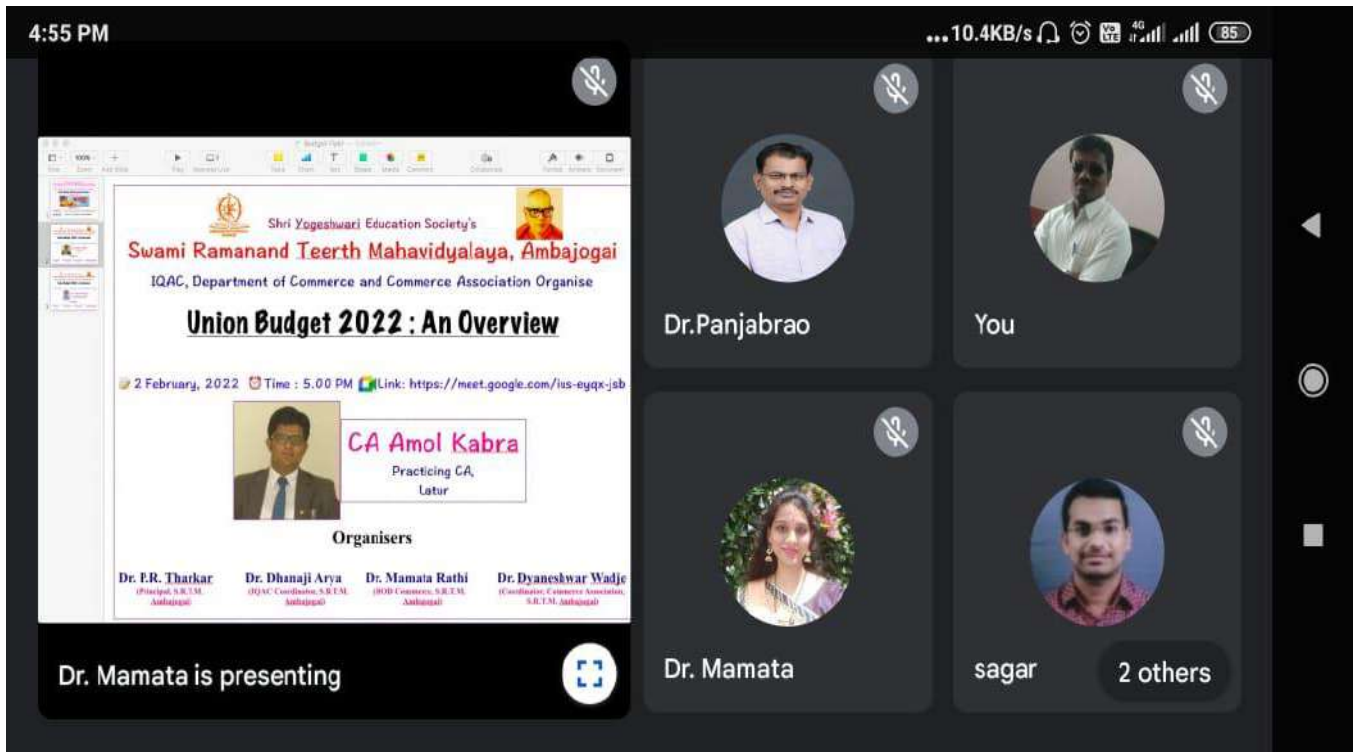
4:55 PM

...10.4KB/s 85

Shri Yogeshwari Education Society's
Swami Ramanand Teerth Mahavidyalaya, Ambajogai
IQAC, Department of Commerce and Commerce Association Organise
Union Budget 2022 : An Overview
2 February, 2022 Time : 5.00 PM Link: https://meet.google.com/iss-eyqx-jsb
CA Amol Kabra
Practicing CA,
Latur
Organisers
Dr. P.R. Tharkar (Principal, S.R.T.M. Ambajogai)
Dr. Dhanaji Arya (IQAC Coordinator, S.R.T.M. Ambajogai)
Dr. Mamata Rathi (HOD Commerce, S.R.T.M. Ambajogai)
Dr. Dyaneshwar Wadje (Coordinator, Commerce Association, S.R.T.M. Ambajogai)

Dr. Mamata is presenting

Dr.Panjabrao

You

Dr. Mamata

sagar

2 others